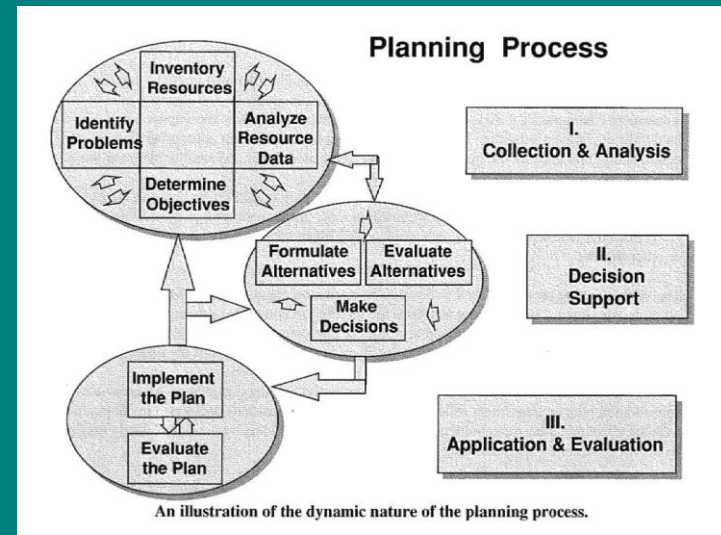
Planning Process

Inventory Resources

Identify Problems

Analyze Resource Data

Determine Objectives

I. Collection & Analysis

Formulate Alternatives

Evaluate Alternatives

Make Decisions

II. Decision Support

Implement the Plan

Evaluate the Plan

III. Application & Evaluation

An illustration of the dynamic nature of the planning process.